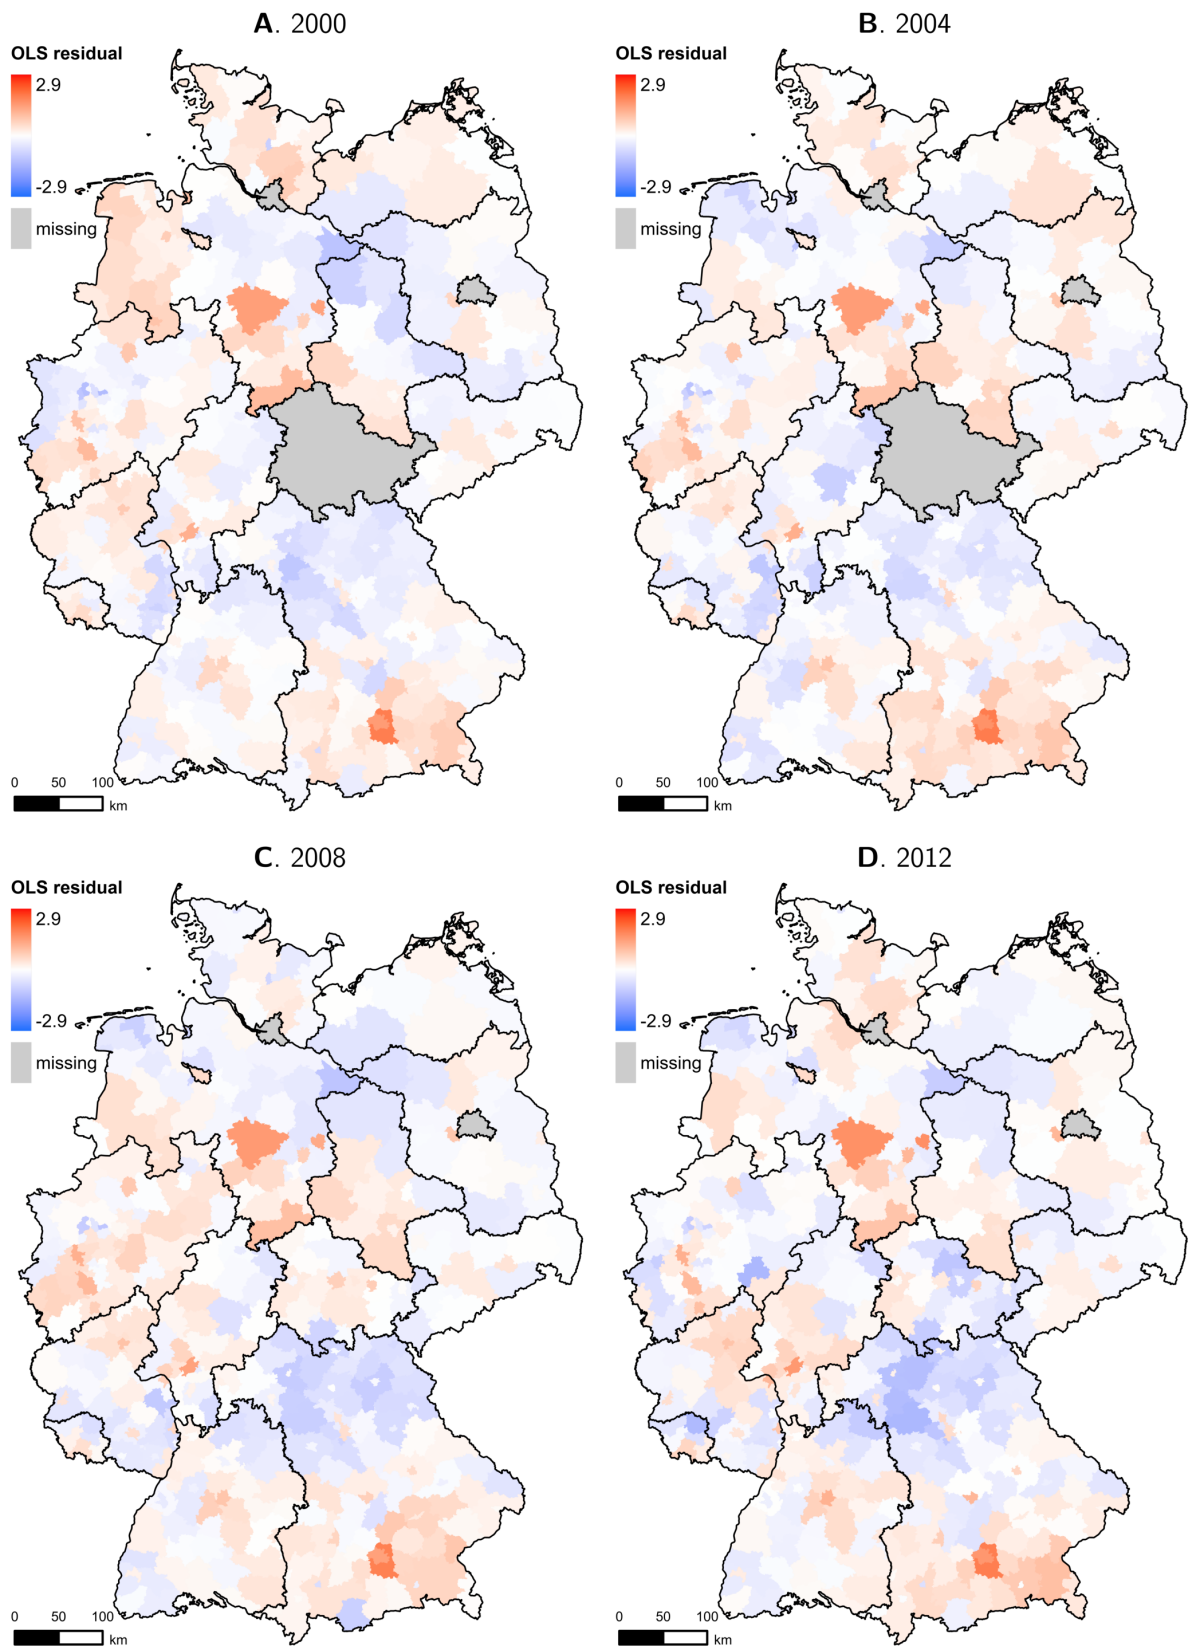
A. 2000

OLS residual
2.9
-2.9
missing

0 50 100
km

B. 2004

OLS residual
2.9
-2.9
missing

0 50 100
km

C. 2008

OLS residual
2.9
-2.9
missing

0 50 100
km

D. 2012

OLS residual
2.9
-2.9
missing

0 50 100
km